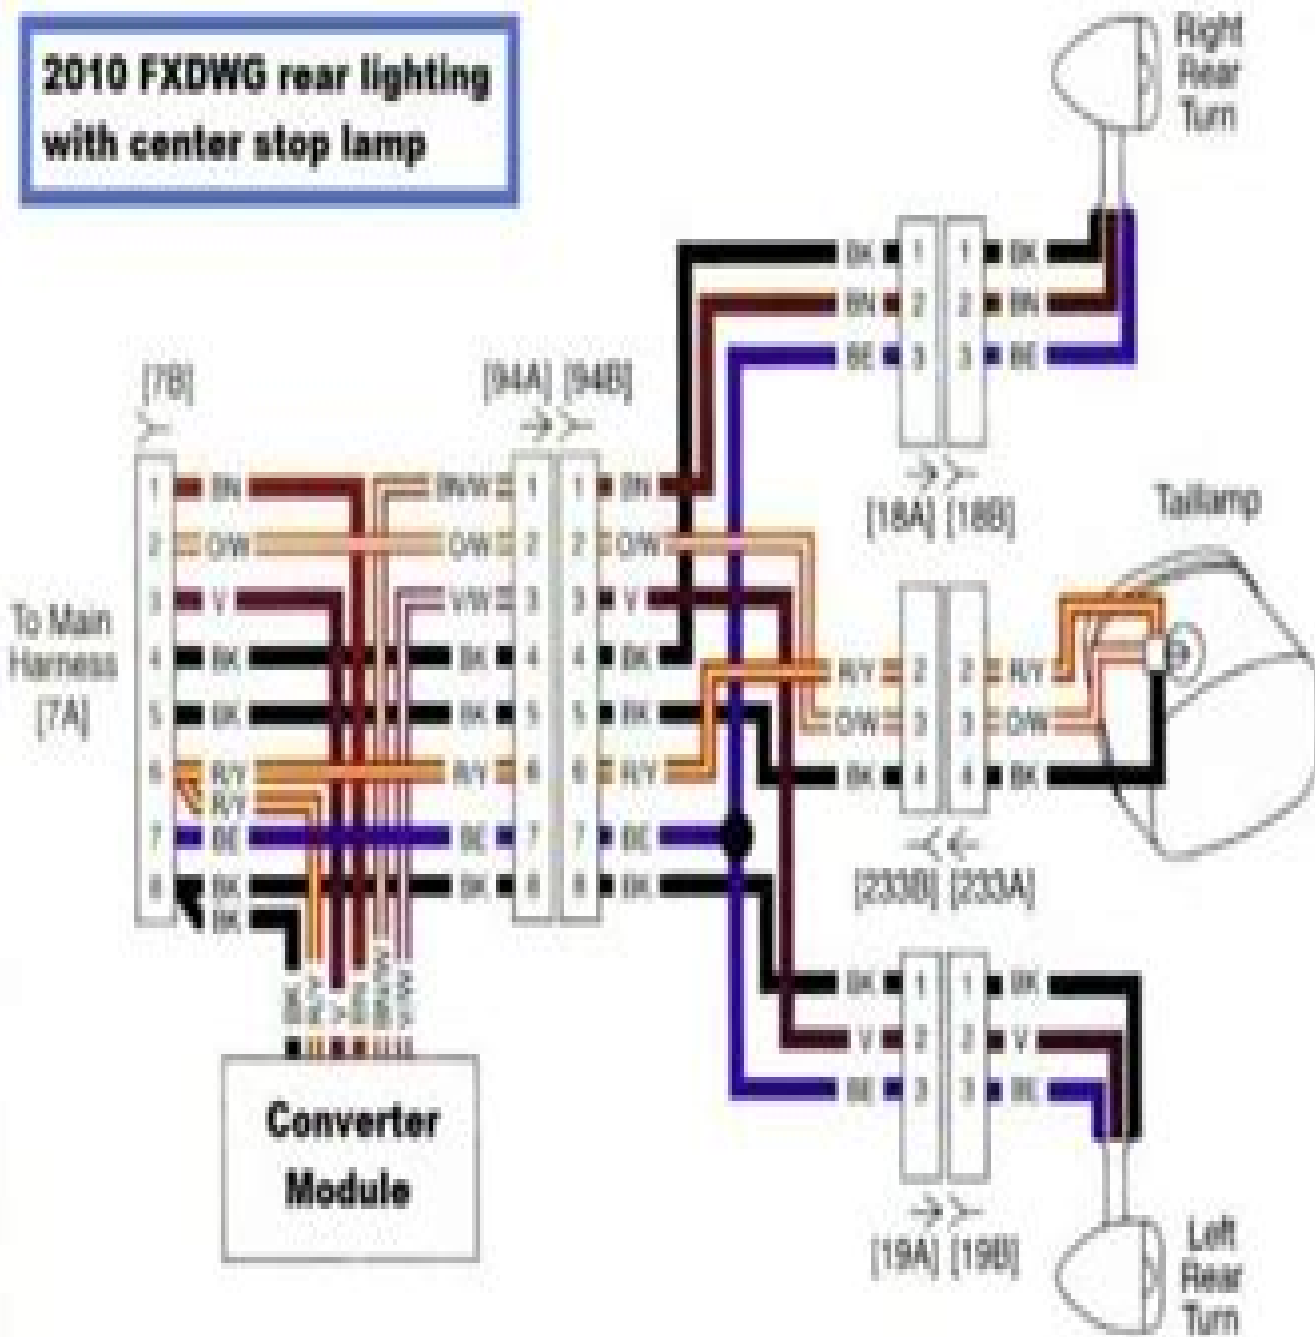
2010 FXDWG rear lighting with center stop lamp

Right Rear Turn

BK 1 1 BK
BN 2 2 BN
BE 3 3 BE

[18A] [18B]

[7B]

[94A] [94B]

1 BN
2 O/W
3 V
4 BK
5 BK
6 R/Y
R/Y
7 BE
8 BK
BK

BN/W 1 1 BN
O/W 2 2 O/W
V/W 3 3 V
BK 4 4 BK
BK 5 5 BK
R/Y 6 6 R/Y
BE 7 7 BE
BK 8 8 BK

To Main Harness [7A]

Taillamp

R/Y 2 2 R/Y
O/W 3 3 O/W
BK 4 4 BK

[233B] [233A]

BK 1 1 BK
V 2 2 V
BE 3 3 BK

[19A] [19B]

Left Rear Turn

Converter Module